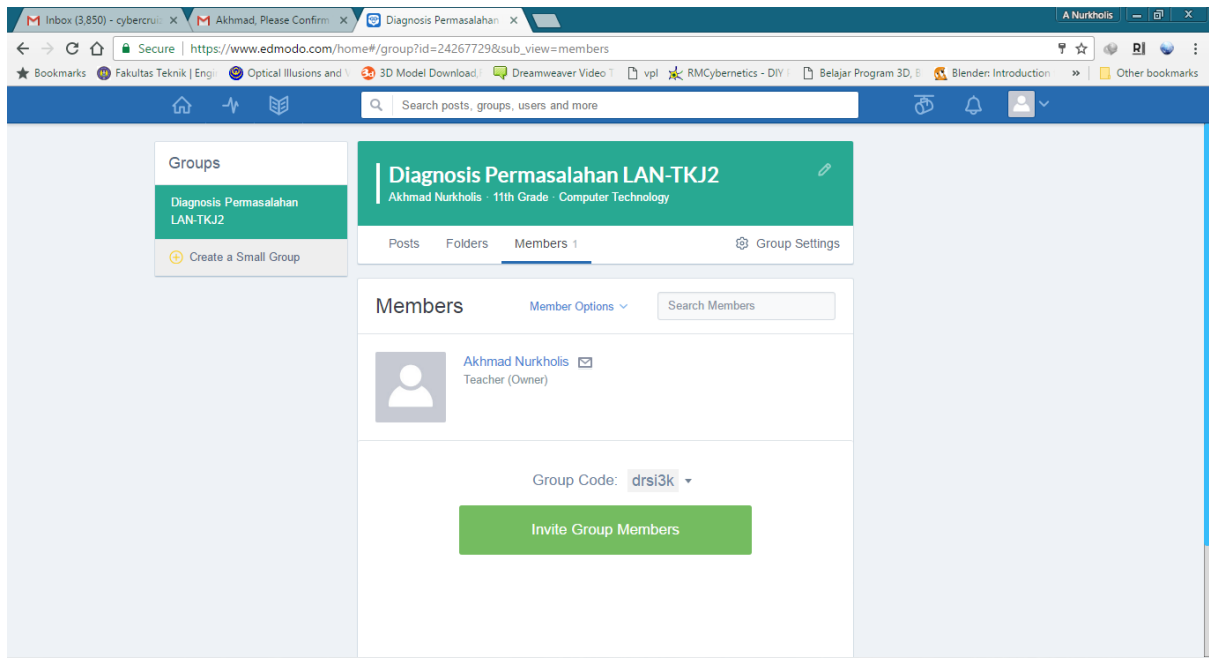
Inbox (3,850) - cybercru ×
Akhmad, Please Confirm ×
Diagnosis Permasalahan ×
A Nurkholis

Secure | https://www.edmodo.com/home#/group?id=24267729&sub_view=members

Bookmarks | Fakultas Teknik | Eng | Optical Illusions and | 3D Model Download | Dreamweaver Video | vpl | RMCybernetics - DIY | Belajar Program 3D, | Blender: Introduction | » | Other bookmarks

Search posts, groups, users and more

Groups
Diagnosis Permasalahan LAN-TKJ2
Create a Small Group

Diagnosis Permasalahan LAN-TKJ2
Akhmad Nurkholis · 11th Grade · Computer Technology

Posts | Folders | Members 1 | Group Settings

Members
Member Options
Search Members

Akhmad Nurkholis
Teacher (Owner)

Group Code: drsi3k

Invite Group Members